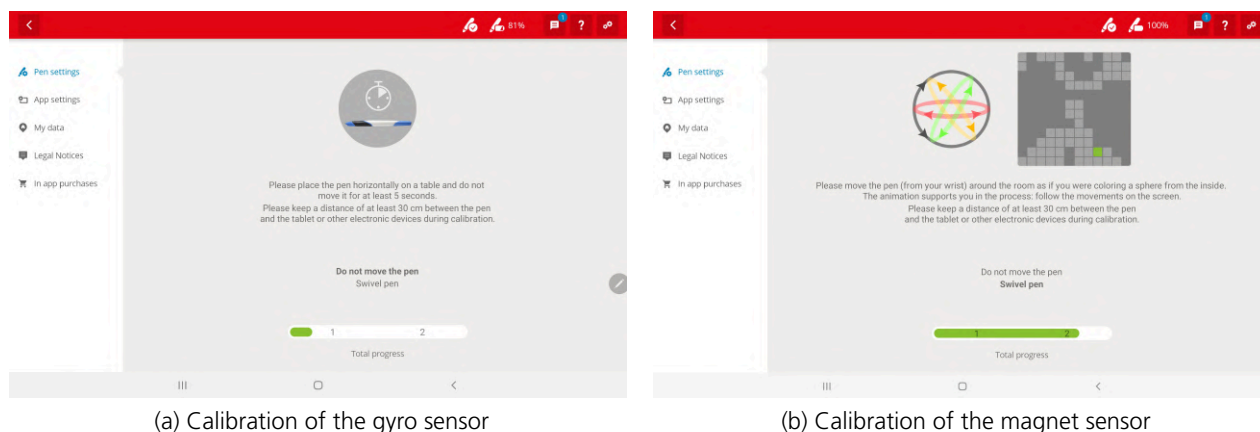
<

81%

1

?

Pen settings

App settings

My data

Legal Notices

In app purchases

Please place the pen horizontally on a table and do not move it for at least 5 seconds.
Please keep a distance of at least 30 cm between the pen and the tablet or other electronic devices during calibration.

Do not move the pen
Swivel pen

1 2

Total progress

(a) Calibration of the gyro sensor

<

100%

1

?

Pen settings

App settings

My data

Legal Notices

In app purchases

Please move the pen (from your wrist) around the room as if you were coloring a sphere from the inside.
The animation supports you in the process: follow the movements on the screen.
Please keep a distance of at least 30 cm between the pen and the tablet or other electronic devices during calibration.

Do not move the pen
Swivel pen

1 2

Total progress

(b) Calibration of the magnet sensor